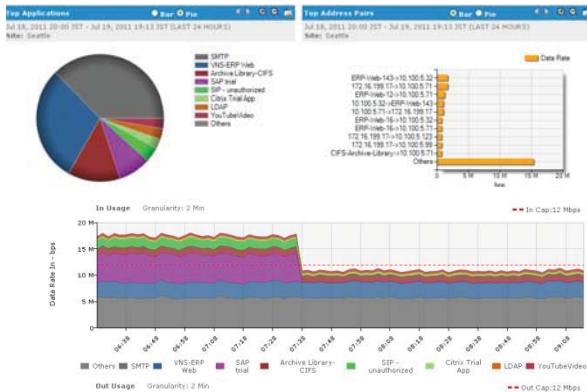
Top Applications
Bar Pie
Jul 18, 2011 20:00 JST - Jul 19, 2011 19:13 JST (LAST 24 HOURS)
Site: Seattle

SMTP
VNS-ERP Web
Archive Library-CIFS
SAP trial
SIP - unauthorized
Citrix Trial App
LDAP
YouTubeVideo
Others

Top Address Pairs
Bar Pie
Jul 18, 2011 20:00 JST - Jul 19, 2011 19:13 JST (LAST 24 HOURS)
Site: Seattle

Data Rate

ERP-Web-143->10.100.5.32
172.16.199.17->10.100.5.71
ERP-Web-12->10.100.5.71
10.100.5.32->ERP-Web-143
10.100.5.71->172.16.199.17
ERP-Web-16->10.100.5.32
ERP-Web-16->10.100.5.71
172.16.199.17->10.100.5.123
172.16.199.17->10.100.5.99
CIFS-Archive-Library->10.100.5.71
Others

0
5 M
10 M
15 M
20 M
bps

In Usage Granularity: 2 Min
In Cap:12 Mbps

Data Rate In - bps
20 M
15 M
10 M
5 M
0

06:38
06:48
06:58
07:08
07:18
07:28
07:38
07:48
07:58
08:08
08:18
08:28
08:38
08:48
08:58

Others
SMTP
VNS-ERP Web
SAP trial
Archive Library-CIFS
SIP - unauthorized
Citrix Trial App
LDAP
YouTubeVideo

Out Usage Granularity: 2 Min
Out Cap:12 Mbps